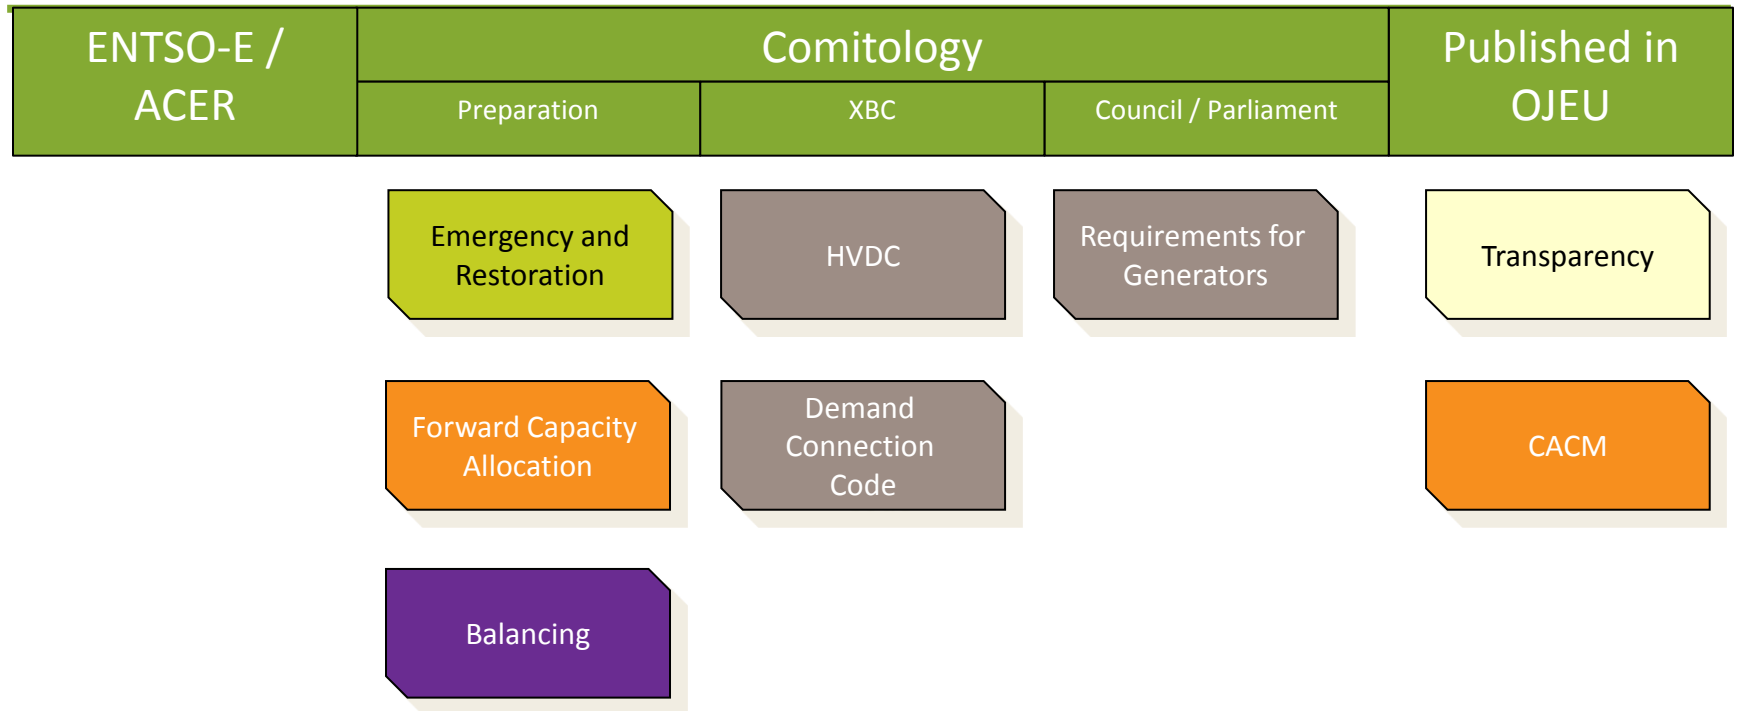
ENTSO-E / ACER

Comitology

Preparation

XBC

Council / Parliament

Published in OJEU

Emergency and Restoration

HVDC

Requirements for Generators

Transparency

Forward Capacity Allocation

Demand Connection Code

CACM

Balancing